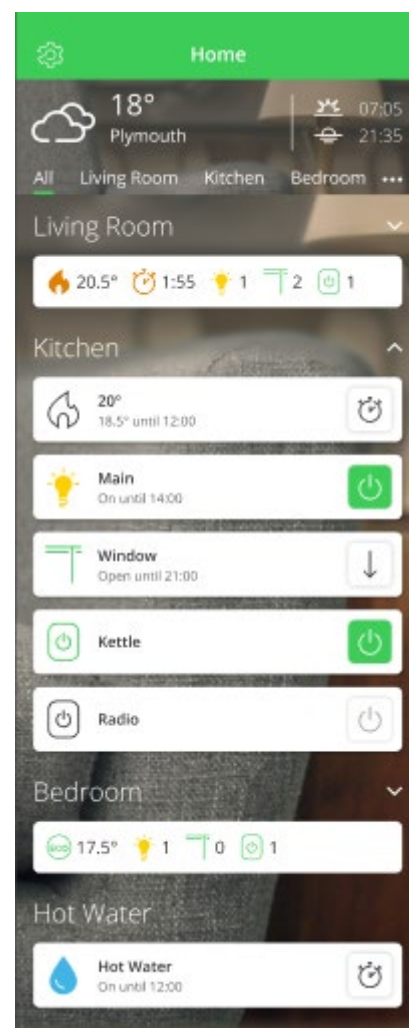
Home

18°
Plymouth

07:05
21:35

All Living Room Kitchen Bedroom •••

Living Room

20.5° 1:55 1 2 1

Kitchen

20°
18.5° until 12:00

Main
On until 14:00

Window
Open until 21:00

Kettle

Radio

Bedroom

ECO 17.5° 1 0 1

Hot Water

Hot Water
On until 12:00